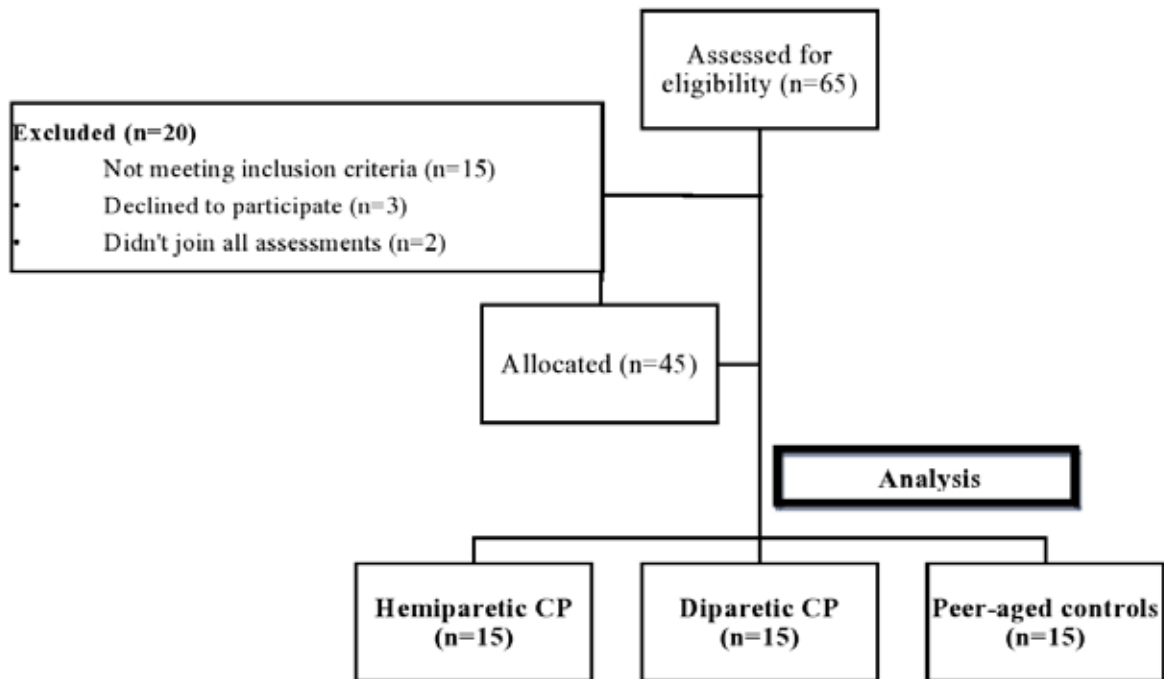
Assessed for eligibility (n=65)

Excluded (n=20)
• Not meeting inclusion criteria (n=15)
• Declined to participate (n=3)
• Didn't join all assessments (n=2)

Allocated (n=45)

Analysis

Hemiparetic CP (n=15)

Diparetic CP (n=15)

Peer-aged controls (n=15)